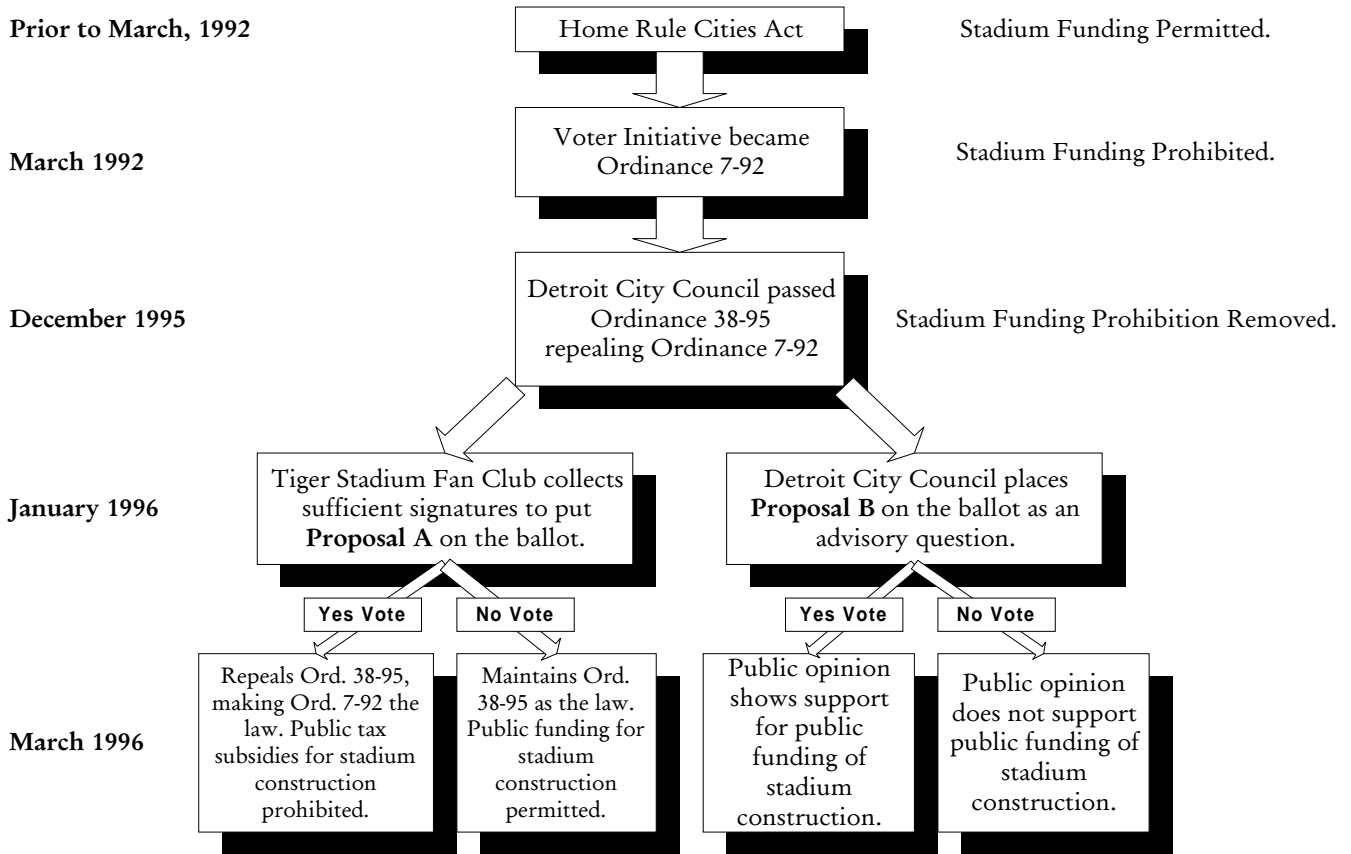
Prior to March, 1992

Home Rule Cities Act

Stadium Funding Permitted.

March 1992

Voter Initiative became Ordinance 7-92

Stadium Funding Prohibited.

December 1995

Detroit City Council passed Ordinance 38-95 repealing Ordinance 7-92

Stadium Funding Prohibition Removed.

January 1996

Tiger Stadium Fan Club collects sufficient signatures to put **Proposal A** on the ballot.

Detroit City Council places **Proposal B** on the ballot as an advisory question.

Yes Vote

No Vote

Yes Vote

No Vote

March 1996

Repeals Ord. 38-95, making Ord. 7-92 the law. Public tax subsidies for stadium construction prohibited.

Maintains Ord. 38-95 as the law. Public funding for stadium construction permitted.

Public opinion shows support for public funding of stadium construction.

Public opinion does not support public funding of stadium construction.